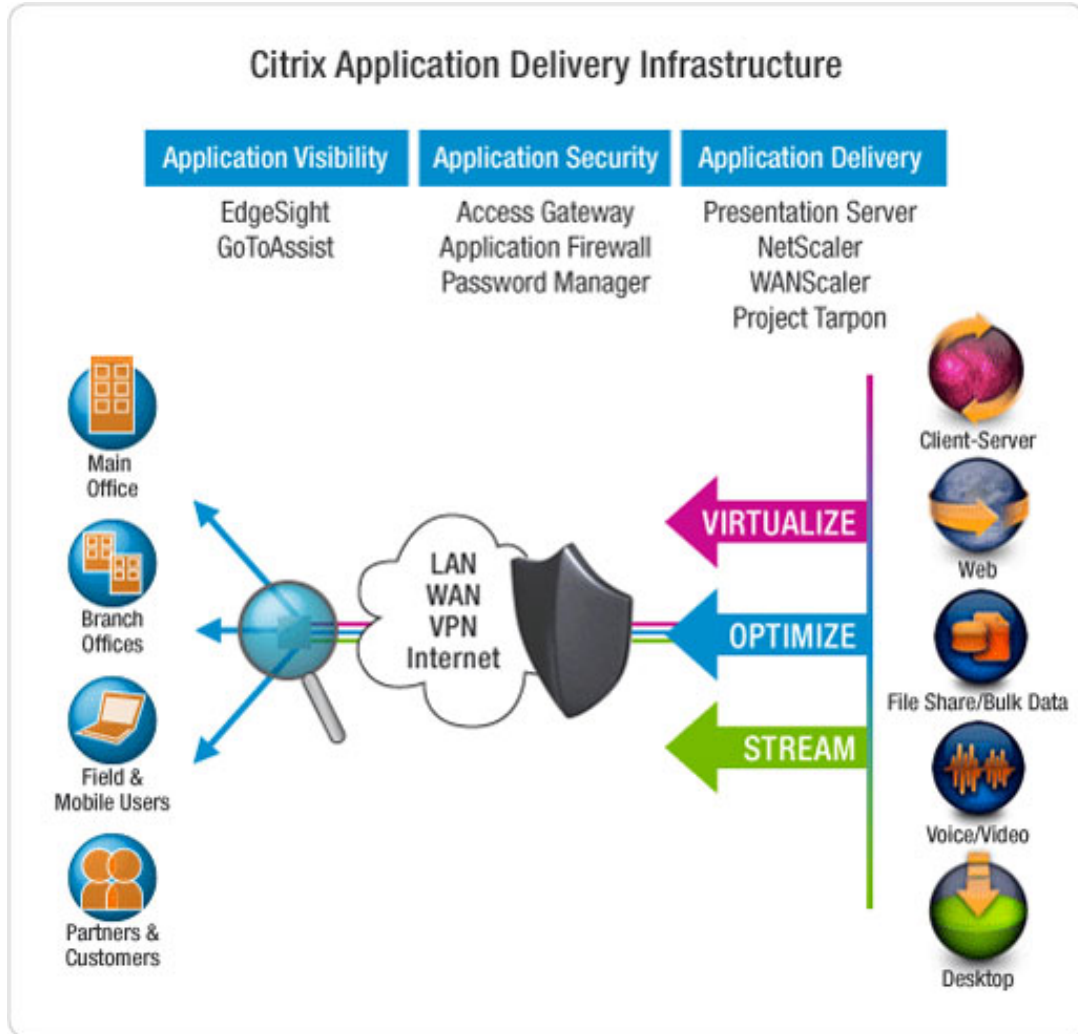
Citrix Application Delivery Infrastructure

Application Visibility
EdgeSight
GoToAssist

Application Security
Access Gateway
Application Firewall
Password Manager

Application Delivery
Presentation Server
NetScaler
WANScaler
Project Tarpon

Main Office

Branch Offices

Field & Mobile Users

Partners & Customers

LAN
WAN
VPN
Internet

VIRTUALIZE

OPTIMIZE

STREAM

Client-Server

Web

File Share/Bulk Data

Voice/Video

Desktop